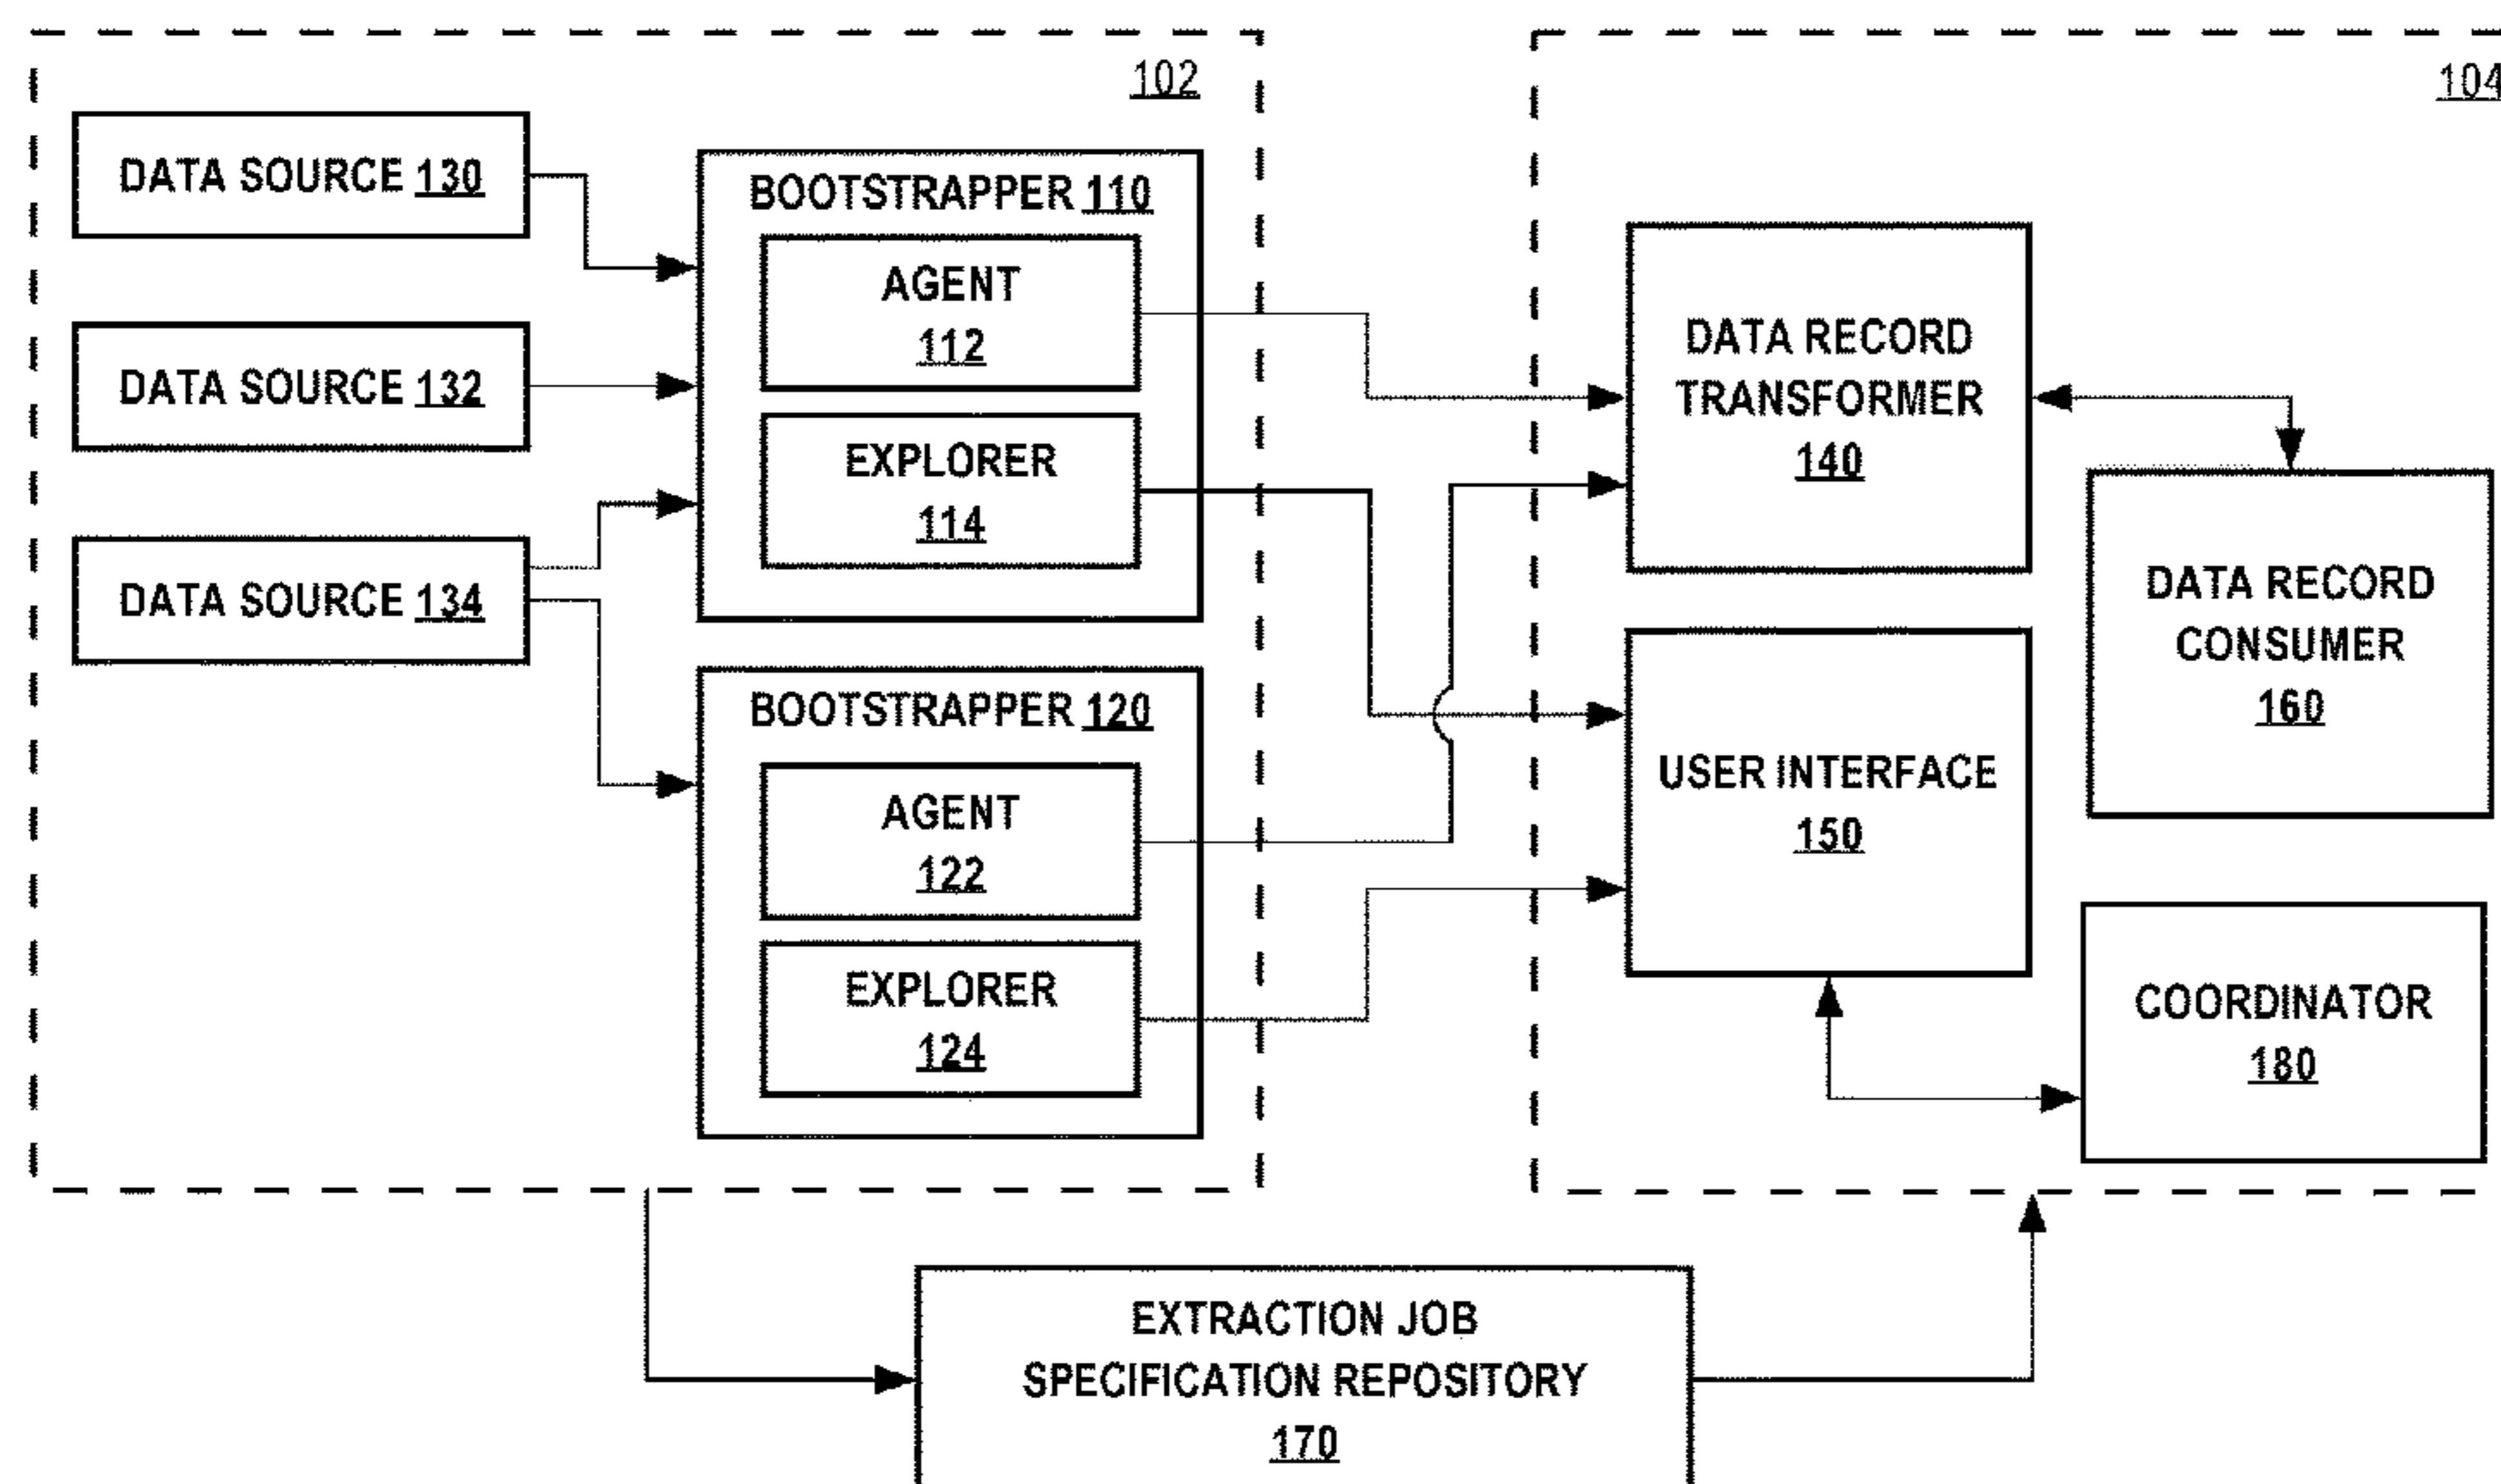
102

DATA SOURCE 130

DATA SOURCE 132

DATA SOURCE 134

BOOTSTRAPPER 110

AGENT 112

EXPLORER 114

BOOTSTRAPPER 120

AGENT 122

EXPLORER 124

104

DATA RECORD TRANSFORMER 140

USER INTERFACE 150

DATA RECORD CONSUMER 160

COORDINATOR 180

EXTRACTION JOB SPECIFICATION REPOSITORY 170